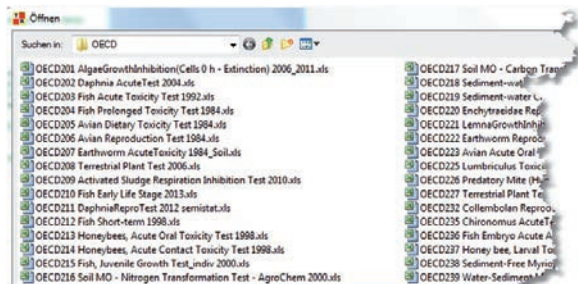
Öffnen

Suchen in: OECD

OECD201 AlgaeGrowthInhibition(Cells 0 h - Extinction) 2006_2011.xls
OECD202 Daphnia AcuteTest 2004.xls
OECD203 Fish Acute Toxicity Test 1992.xls
OECD204 Fish Prolonged Toxicity Test 1984.xls
OECD205 Avian Dietary Toxicity Test 1984.xls
OECD206 Avian Reproduction Test 1984.xls
OECD207 Earthworm AcuteToxicity 1984_Soil.xls
OECD208 Terrestrial Plant Test 2006.xls
OECD209 Activated Sludge Respiration Inhibition Test 2010.xls
OECD210 Fish Early Life Stage 2013.xls
OECD211 DaphniaReproTest 2012 semistat.xls
OECD212 Fish Short-term 1998.xls
OECD213 Honeybees, Acute Oral Toxicity Test 1998.xls
OECD214 Honeybees, Acute Contact Toxicity Test 1998.xls
OECD215 Fish, Juvenile Growth Test_indiv 2000.xls
OECD216 Soil MO - Nitrogen Transformation Test - AgroChem 2000.xls

OECD217 Soil MO - Carbon Tran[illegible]
OECD218 Sediment-wat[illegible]
OECD219 Sediment-water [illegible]
OECD220 Enchytraeidae Re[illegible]
OECD221 LemnaGrowthInhib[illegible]
OECD222 Earthworm Reprod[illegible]
OECD223 Avian Acute Oral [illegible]
OECD225 Lumbriculus Toxic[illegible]
OECD226 Predatory Mite (H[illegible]
OECD227 Terrestrial Plant Te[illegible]
OECD232 Collembolan Reprod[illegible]
OECD235 Chironomus AcuteT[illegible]
OECD236 Fish Embryo Acute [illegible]
OECD237 Honey bee, Larval To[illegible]
OECD238 Sediment-Free Myrio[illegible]
OECD239 Water-Sediment M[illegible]